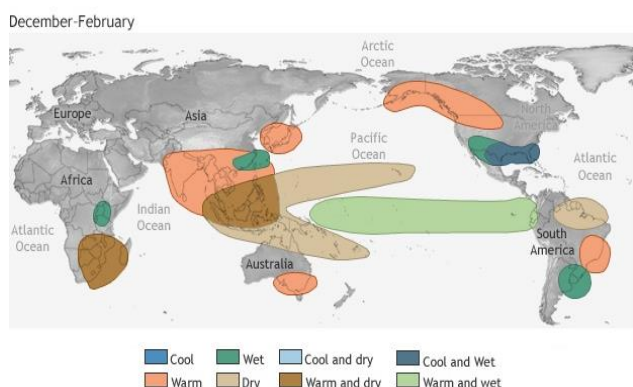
December-February

Arctic Ocean

Europe

Asia

Pacific Ocean

North America

Atlantic Ocean

Africa

Atlantic Ocean

Indian Ocean

Australia

South America

Cool
Wet
Cool and dry
Cool and Wet
Warm
Dry
Warm and dry
Warm and wet